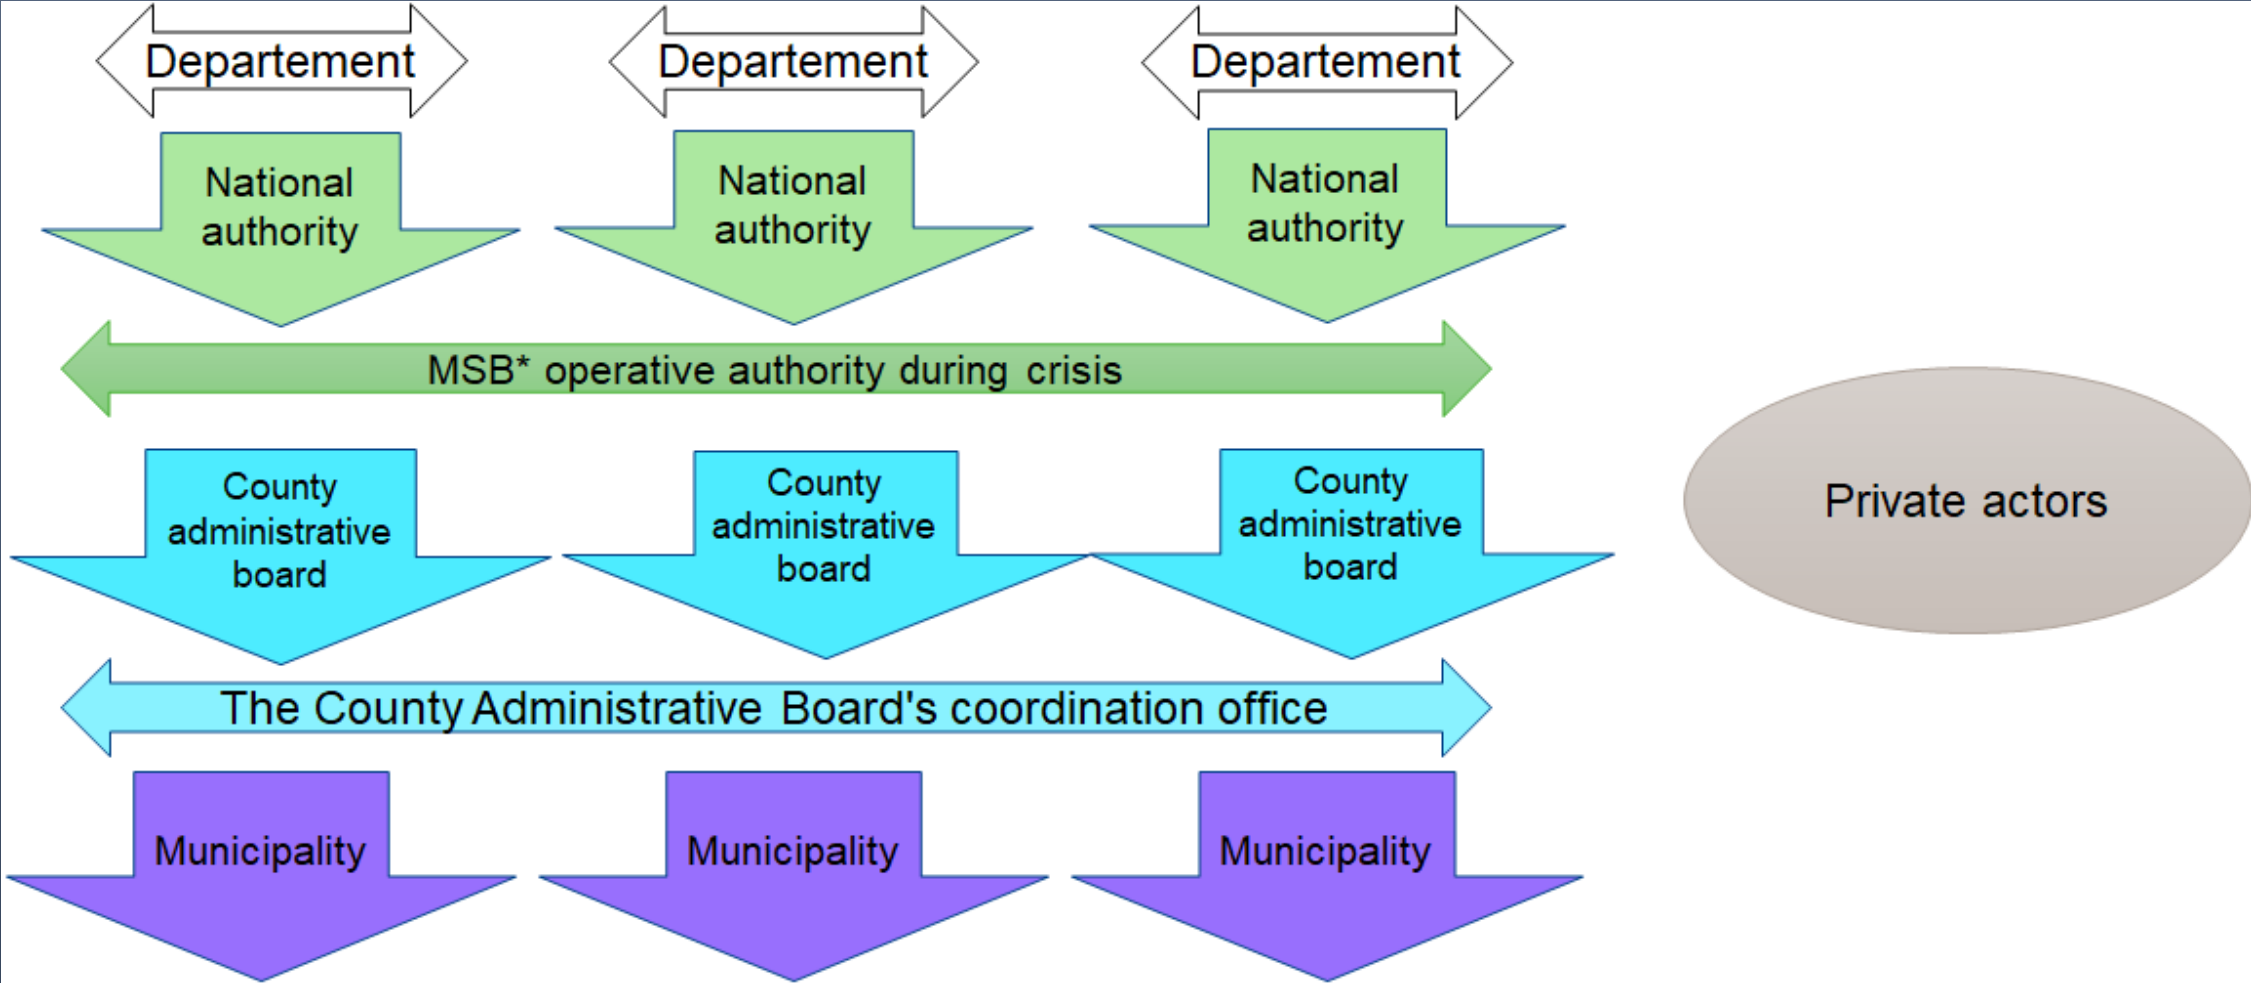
Departement

Departement

Departement

National authority

National authority

National authority

MSB* operative authority during crisis

County administrative board

County administrative board

County administrative board

Private actors

The County Administrative Board's coordination office

Municipality

Municipality

Municipality